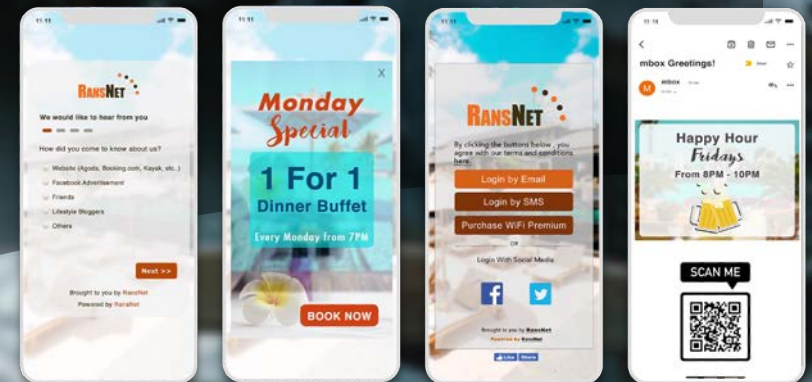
11:11

RansNet

We would like to hear from you

How did you come to know about us?

Website (Agoda, Booking.com, Kayak, etc.)

Facebook Advertisement

Friends

Lifestyle Bloggers

Others

Next >>

Brought to you by RansNet

Powered by RansNet

11:11

X

Monday Special

1 For 1 Dinner Buffet

Every Monday from 7PM

BOOK NOW

11:11

RansNet

By clicking the buttons below, you agree with our terms and conditions here.

Login by Email

Login by SMS

Purchase WiFi Premium

OR

Login With Social Media

Brought to you by RansNet

Powered by RansNet

11:16

mbox Greetings!

M

mbox

Happy Hour Fridays

From 8PM - 10PM

SCAN ME